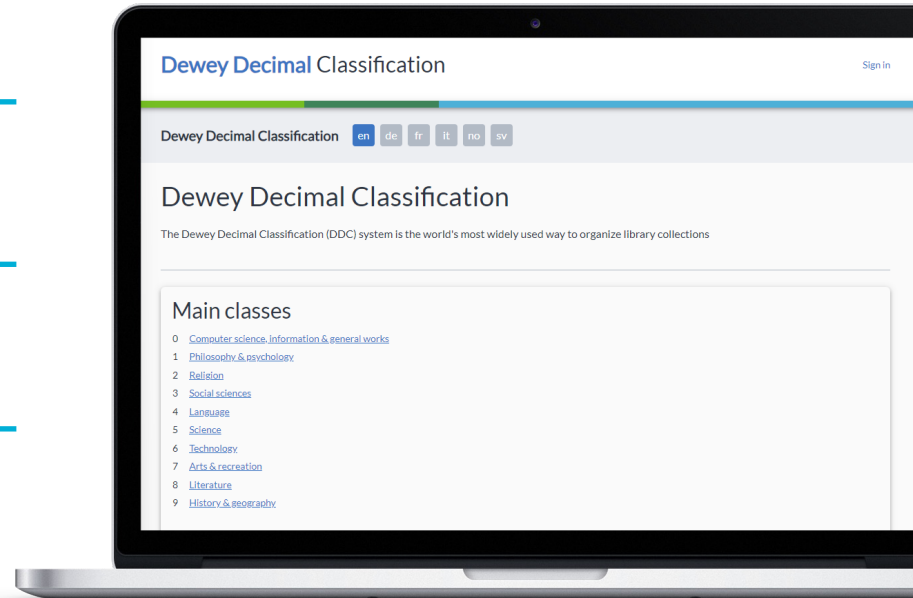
Dewey Decimal Classification

Sign in

Dewey Decimal Classification en de fr it no sv

Dewey Decimal Classification

The Dewey Decimal Classification (DDC) system is the world's most widely used way to organize library collections

Main classes

0 Computer science, information & general works
1 Philosophy & psychology
2 Religion
3 Social sciences
4 Language
5 Science
6 Technology
7 Arts & recreation
8 Literature
9 History & geography